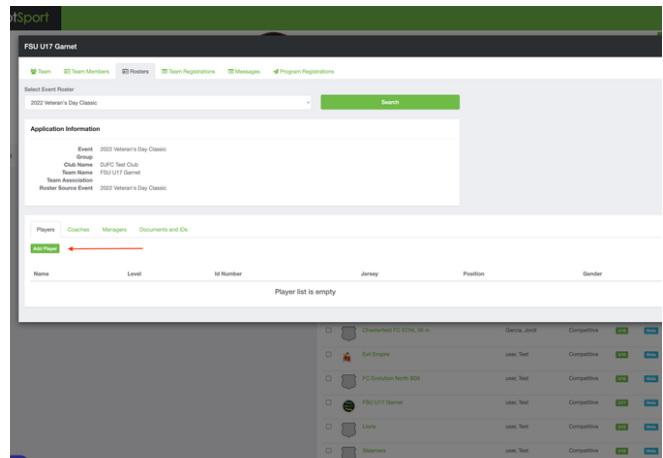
otSport

FSU U17 Garnet

Team | Team Members | Rosters | Team Registrations | Messages | Program Registrations

Select Event Roster

2022 Veteran's Day Classic

Search

Application Information

Event 2022 Veteran's Day Classic
Group
Club Name DJFC Test Club
Team Name FSU U17 Garnet
Team Association
Roster Source Event 2022 Veteran's Day Classic

Players | Coaches | Managers | Documents and IDs

Add Player

| Name | Level | Id Number | Jersey | Position | Gender |
|---|---|---|---|---|---|

Player list is empty

Chesterfield FC SOVL 06 In | Garcia, Jordi | Competitive
Evil Empire | user, Test | Competitive
FC Evolution North 008 | user, Test | Competitive
FSU U17 Garnet | user, Test | Competitive
Lions | user, Test | Competitive
Steamers | user, Test | Competitive